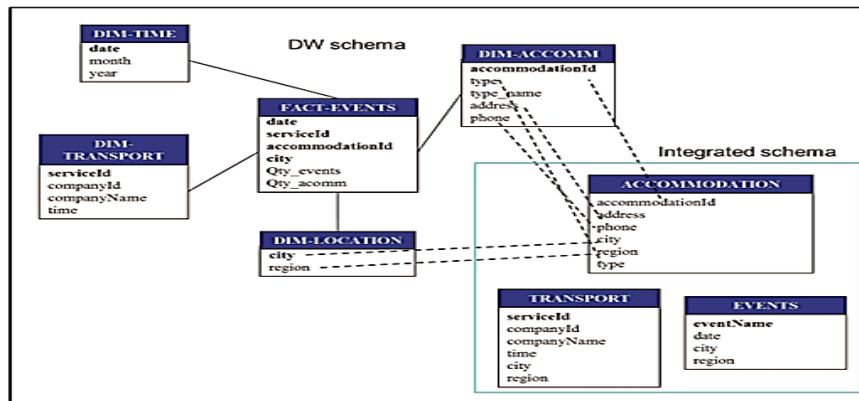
DIM-TIME
date
month
year

DW schema

DIM-ACCOMM
accommodationId
type
type_name
address
phone

FACT-EVENTS
date
serviceId
accommodationId
city
Qty_events
Qty_acomm

DIM-TRANSPORT
serviceId
companyId
companyName
time

Integrated schema

ACCOMMODATION
accommodationId
address
phone
city
region
type

DIM-LOCATION
city
region

TRANSPORT
serviceId
companyId
companyName
time
city
region

EVENTS
eventName
date
city
region